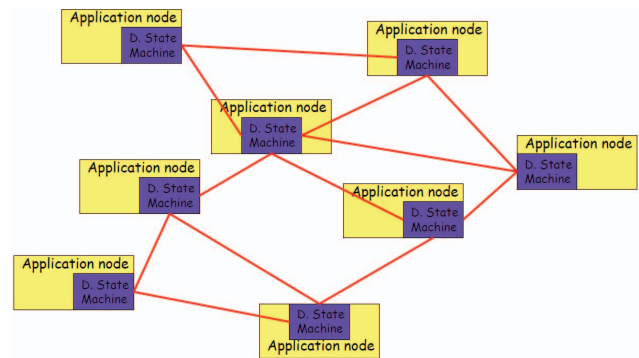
Application node
D. State Machine

Application node
D. State Machine

Application node
D. State Machine

Application node
D. State Machine

Application node
D. State Machine

Application node
D. State Machine

Application node
D. State Machine

D. State Machine
Application node